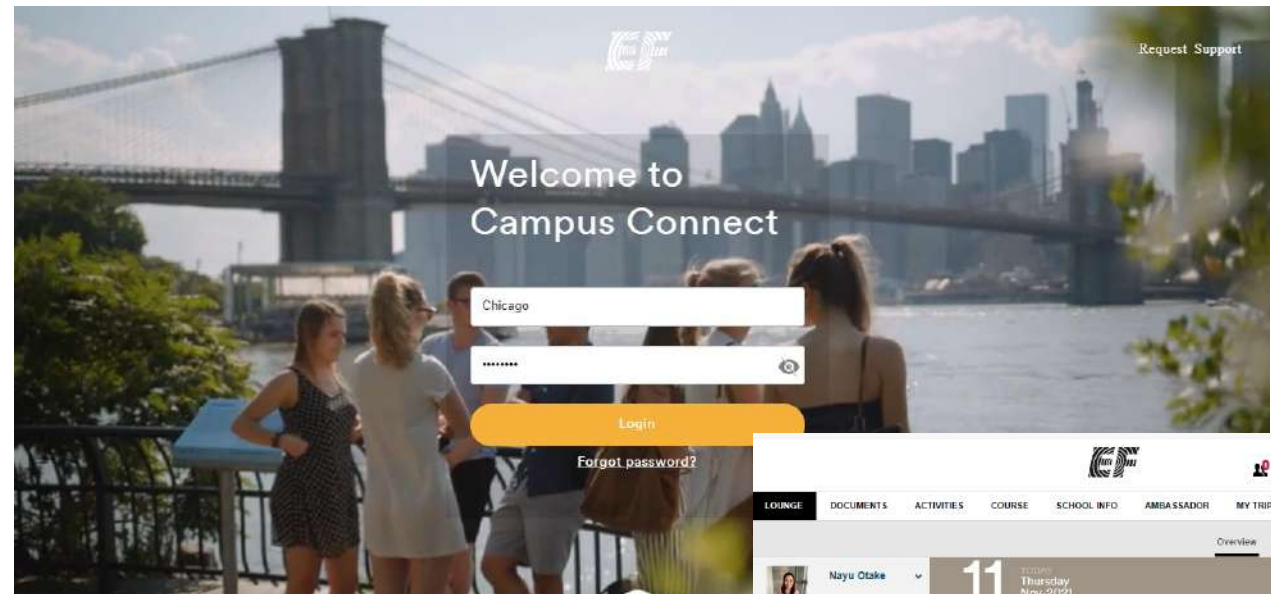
EF

Request Support

Welcome to Campus Connect

Chicago

••••••••

Login

Forgot password?

EF

LOUNGE DOCUMENTS ACTIVITIES COURSE SCHOOL INFO AMBASSADOR MY TRIP

Overview

Nayu Otake

11 TODAY Thursday Nov 2021